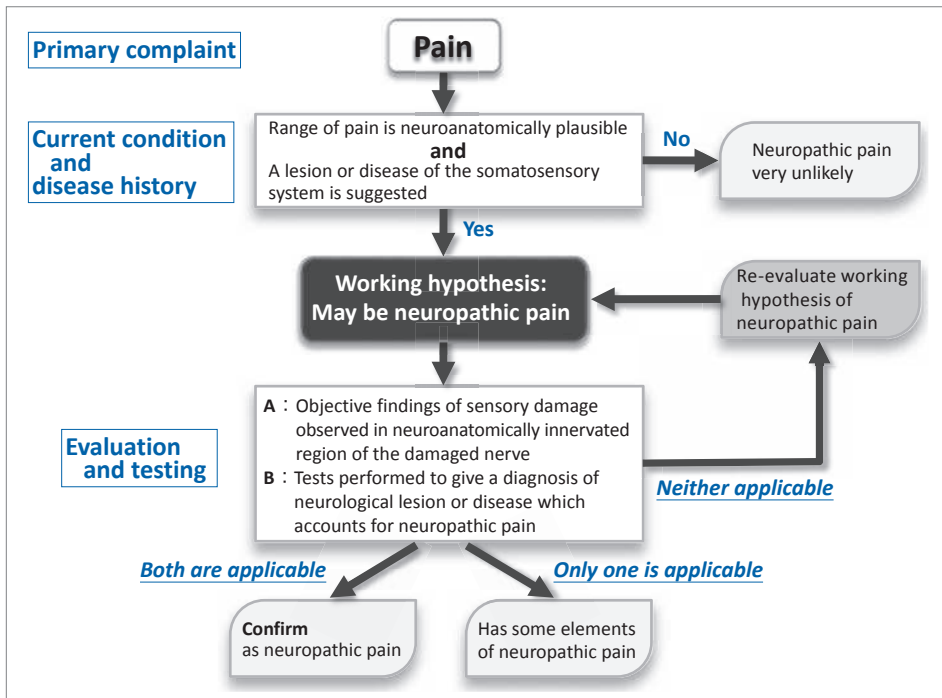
Primary complaint

Pain

Current condition and disease history

Range of pain is neuroanatomically plausible
and
A lesion or disease of the somatosensory system is suggested

No

Neuropathic pain very unlikely

Yes

Working hypothesis: May be neuropathic pain

Re-evaluate working hypothesis of neuropathic pain

Evaluation and testing

A：Objective findings of sensory damage observed in neuroanatomically innervated region of the damaged nerve
B：Tests performed to give a diagnosis of neurological lesion or disease which accounts for neuropathic pain

Neither applicable

Both are applicable

Only one is applicable

Confirm as neuropathic pain

Has some elements of neuropathic pain